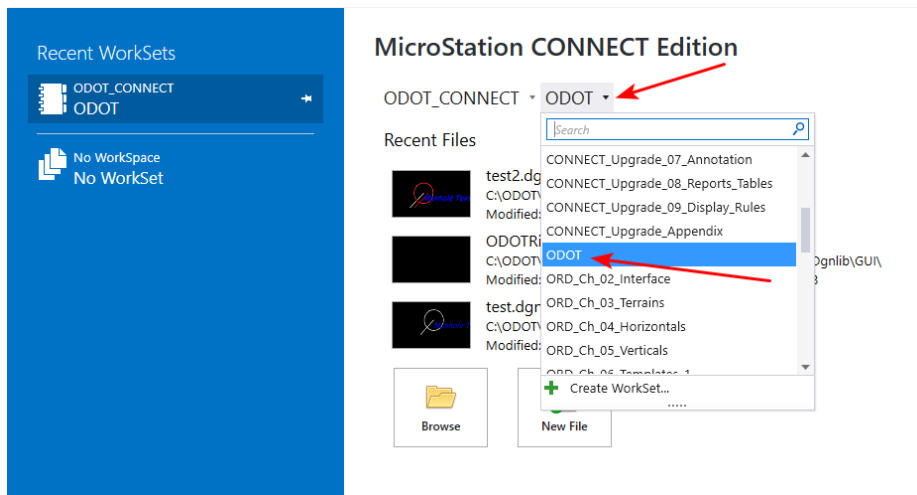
Recent WorkSets

ODOT_CONNECT
ODOT

No WorkSpace
No WorkSet

MicroStation CONNECT Edition

ODOT_CONNECT ODOT

Recent Files

test2.dg
C:\ODOT\
Modified:

ODOTR
C:\ODOT\
Modified:

test.dgn
C:\ODOT\
Modified:

Dgnlib\GUI\

Browse

New File

Search

CONNECT_Upgrade_07_Annotation
CONNECT_Upgrade_08_Reports_Tables
CONNECT_Upgrade_09_Display_Rules
CONNECT_Upgrade_Appendix
ODOT
ORD_Ch_02_Interface
ORD_Ch_03_Terrains
ORD_Ch_04_Horizontals
ORD_Ch_05_Verticals
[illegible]

Create WorkSet...